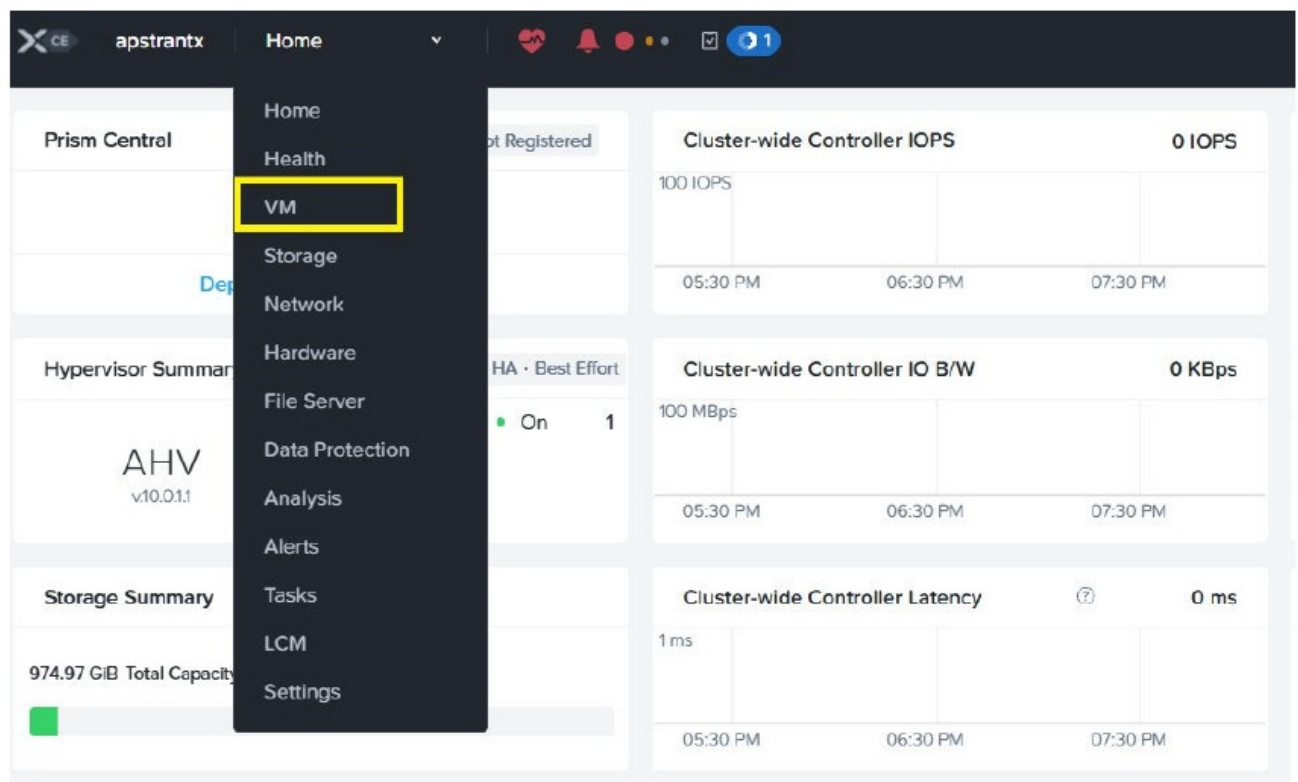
CE apstrantx Home

1

Home
Health
VM
Storage
Network
Hardware
File Server
Data Protection
Analysis
Alerts
Tasks
LCM
Settings

Prism Central
ot Registered

Dep

Hypervisor Summar
HA · Best Effort
• On 1

AHV
v.10.0.1.1

Storage Summary

974.97 GiB Total Capacity

Cluster-wide Controller IOPS 0 IOPS
100 IOPS
05:30 PM 06:30 PM 07:30 PM

Cluster-wide Controller IO B/W 0 KBps
100 MBps
05:30 PM 06:30 PM 07:30 PM

Cluster-wide Controller Latency ? 0 ms
1 ms
05:30 PM 06:30 PM 07:30 PM